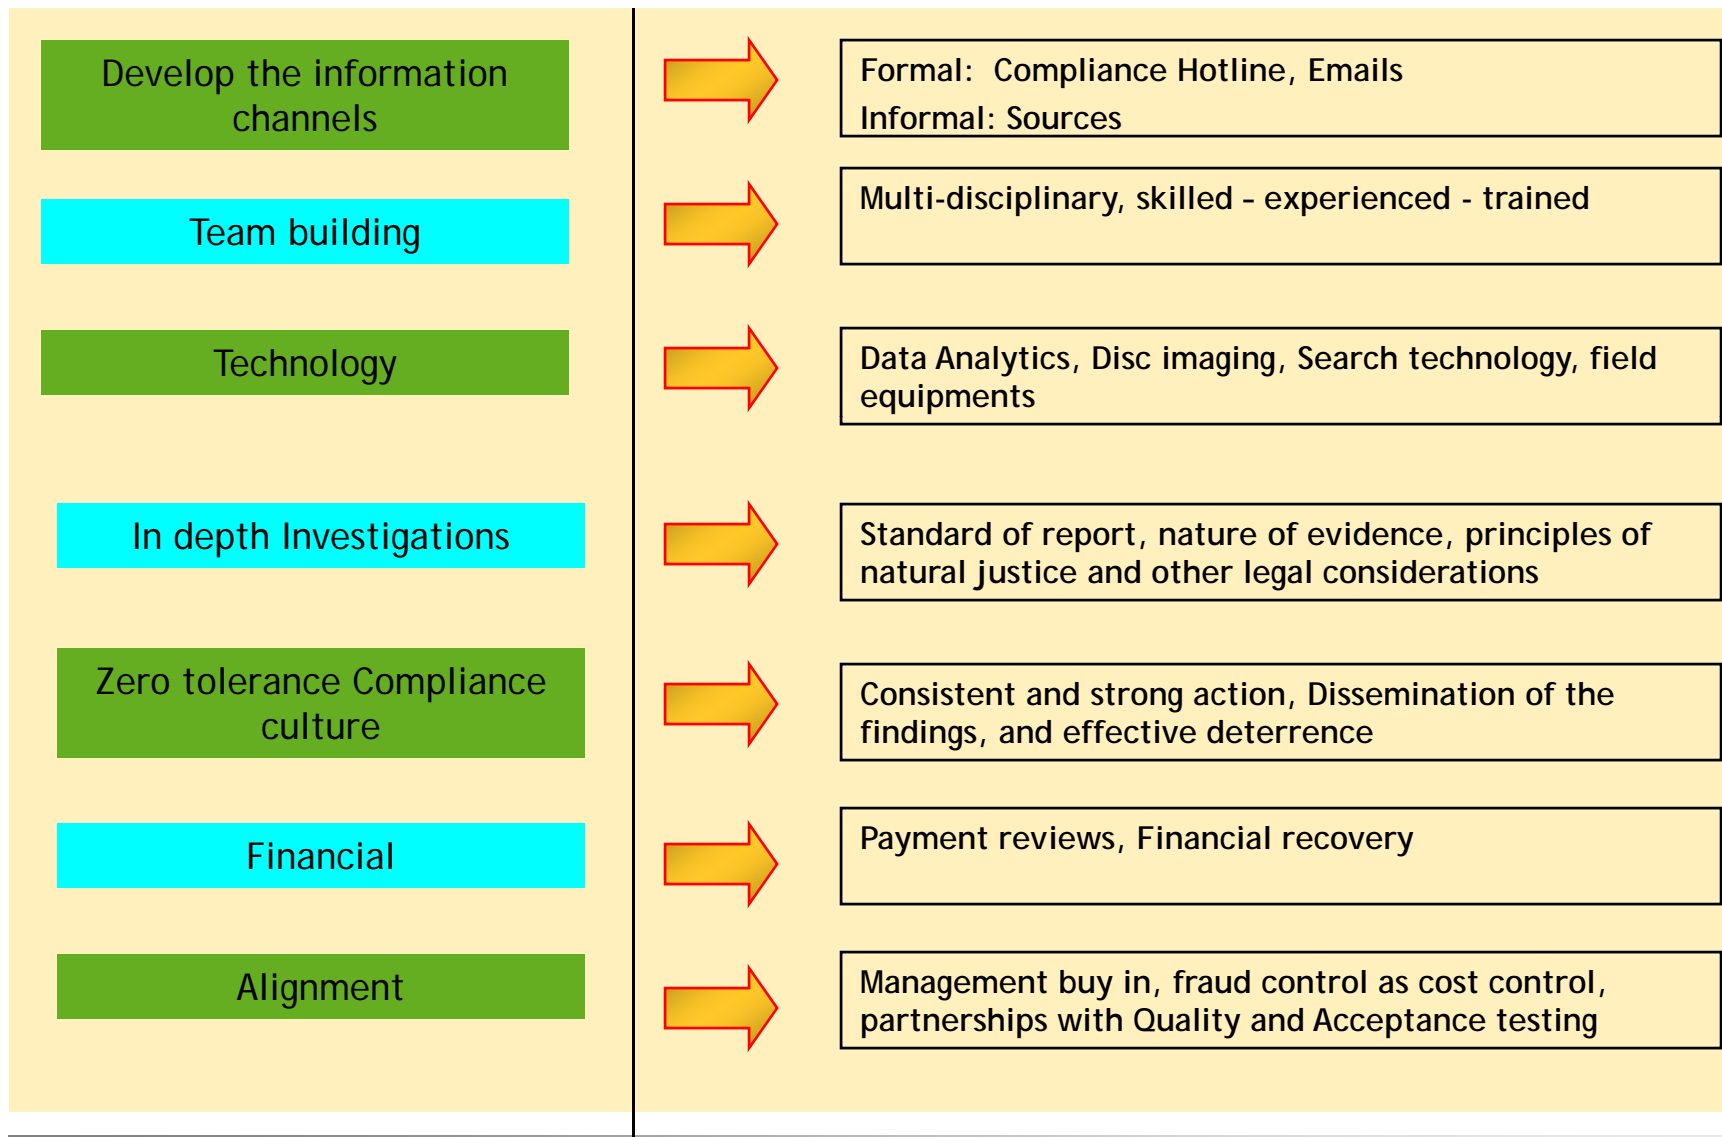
Develop the information channels

Formal: Compliance Hotline, Emails
Informal: Sources

Team building

Multi-disciplinary, skilled – experienced - trained

Technology

Data Analytics, Disc imaging, Search technology, field equipments

In depth Investigations

Standard of report, nature of evidence, principles of natural justice and other legal considerations

Zero tolerance Compliance culture

Consistent and strong action, Dissemination of the findings, and effective deterrence

Financial

Payment reviews, Financial recovery

Alignment

Management buy in, fraud control as cost control, partnerships with Quality and Acceptance testing